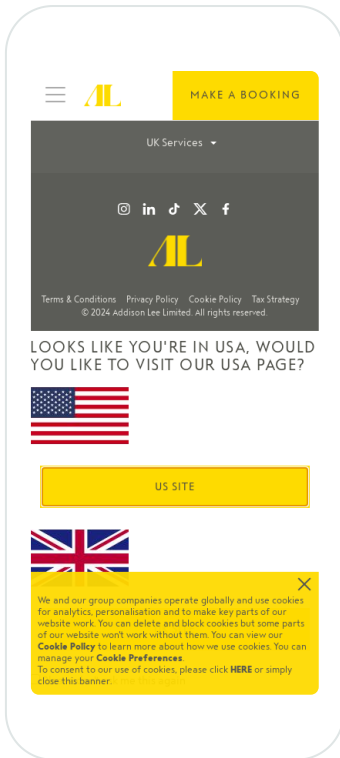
AL

MAKE A BOOKING

UK Services

AL

Terms & Conditions Privacy Policy Cookie Policy Tax Strategy
© 2024 Addison Lee Limited. All rights reserved.

LOOKS LIKE YOU'RE IN USA, WOULD YOU LIKE TO VISIT OUR USA PAGE?

US SITE

We and our group companies operate globally and use cookies for analytics, personalisation and to make key parts of our website work. You can delete and block cookies but some parts of our website won't work without them. You can view our **Cookie Policy** to learn more about how we use cookies. You can manage your **Cookie Preferences**.
To consent to our use of cookies, please click **HERE** or simply close this banner.